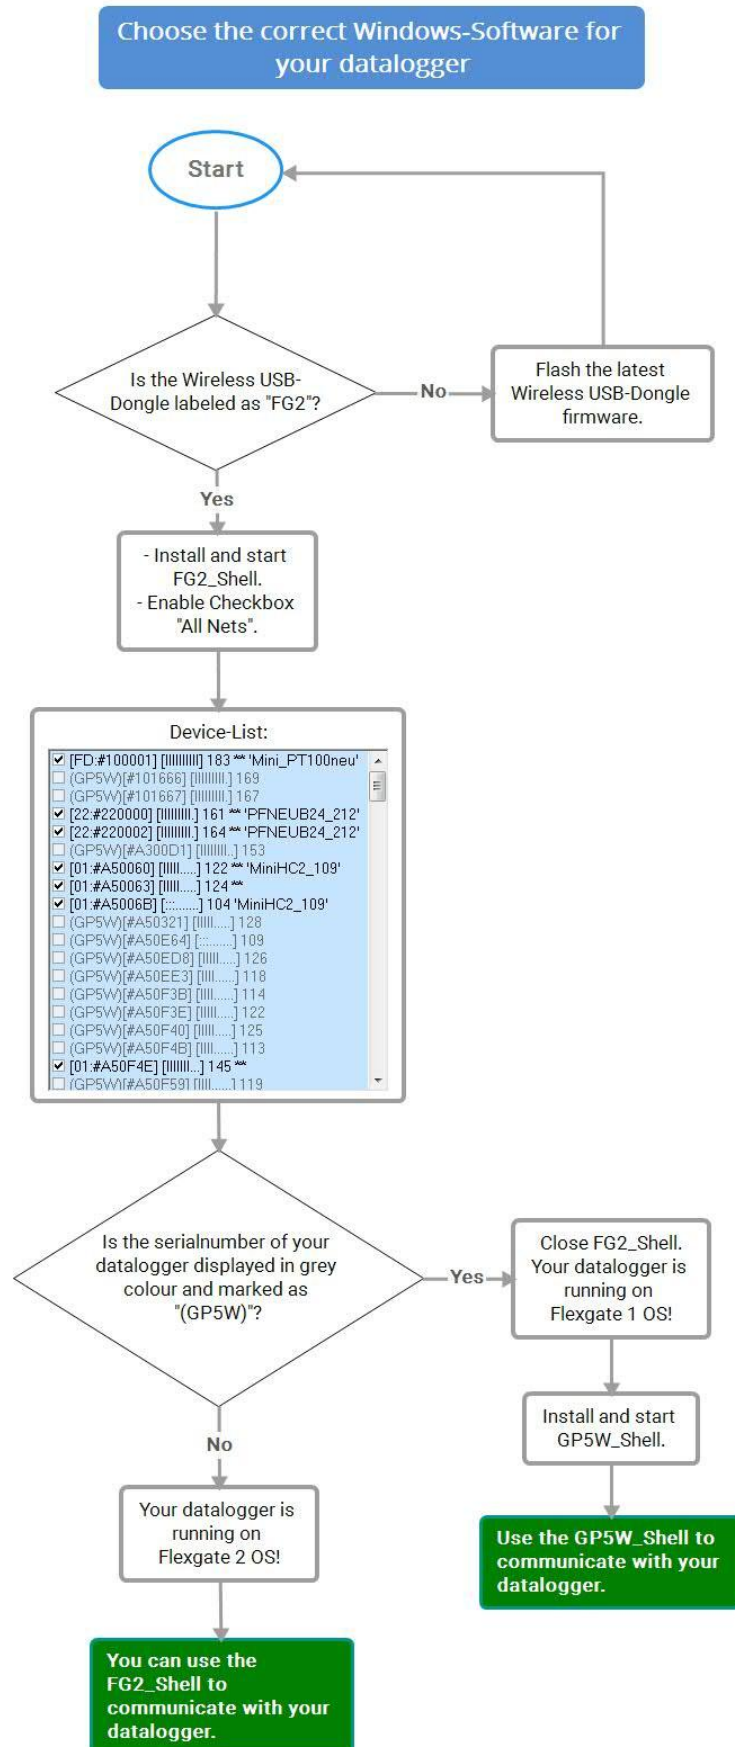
Choose the correct Windows-Software for your datalogger

Start

Is the Wireless USB-Dongle labeled as "FG2"?

No

Flash the latest Wireless USB-Dongle firmware.

Yes

- Install and start FG2_Shell.
- Enable Checkbox "All Nets".

Device-List:

[FD:#100001] [IIIIIIIIII] 183 ** 'Mini_PT100neu'
(GP5W)[#101666] [IIIIIIII.] 169
(GP5W)[#101667] [IIIIIIII.] 167
[22:#220000] [IIIIIIII.] 161 ** 'PFNEUB24_212'
[22:#220002] [IIIIIIII.] 164 ** 'PFNEUB24_212'
(GP5W)[#A300D1] [IIIIIII..] 153
[01:#A50060] [IIIII.....] 122 ** 'MiniHC2_109'
[01:#A50063] [IIIII.....] 124 **
[01:#A5006B] [:::.......] 104 'MiniHC2_109'
(GP5W)[#A50321] [IIIII.....] 128
(GP5W)[#A50E64] [::........] 109
(GP5W)[#A50ED8] [IIIII.....] 126
(GP5W)[#A50EE3] [IIII......] 118
(GP5W)[#A50F3B] [IIII......] 114
(GP5W)[#A50F3E] [IIII......] 122
(GP5W)[#A50F40] [IIIII.....] 125
(GP5W)[#A50F4B] [IIII......] 113
[01:#A50F4E] [IIIIIII...] 145 **
(GP5W)[#A50F59] [IIII......] 119

Is the serialnumber of your datalogger displayed in grey colour and marked as "(GP5W)"?

Yes

Close FG2_Shell. Your datalogger is running on Flexgate 1 OS!

Install and start GP5W_Shell.

Use the GP5W_Shell to communicate with your datalogger.

No

Your datalogger is running on Flexgate 2 OS!

You can use the FG2_Shell to communicate with your datalogger.